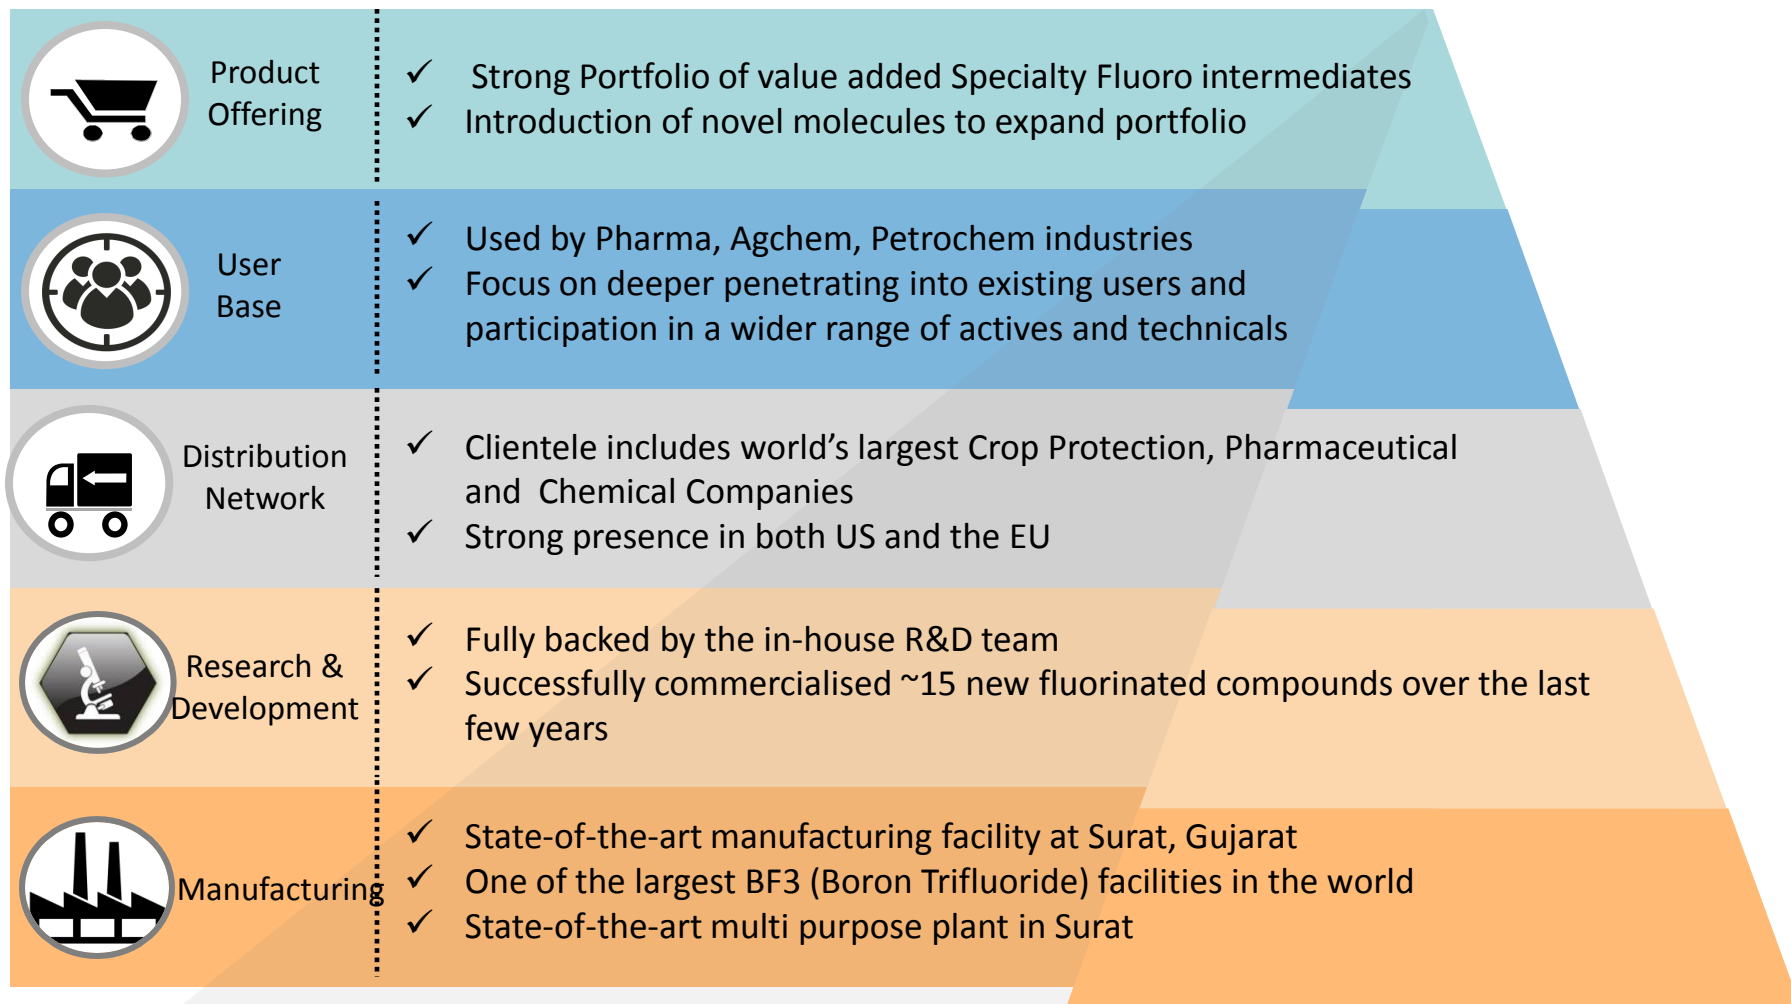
Product Offering

✓ Strong Portfolio of value added Specialty Fluoro intermediates
✓ Introduction of novel molecules to expand portfolio

User Base

✓ Used by Pharma, Agchem, Petrochem industries
✓ Focus on deeper penetrating into existing users and participation in a wider range of actives and technicals

Distribution Network

✓ Clientele includes world's largest Crop Protection, Pharmaceutical and Chemical Companies
✓ Strong presence in both US and the EU

Research & Development

✓ Fully backed by the in-house R&D team
✓ Successfully commercialised ~15 new fluorinated compounds over the last few years

Manufacturing

✓ State-of-the-art manufacturing facility at Surat, Gujarat
✓ One of the largest BF3 (Boron Trifluoride) facilities in the world
✓ State-of-the-art multi purpose plant in Surat